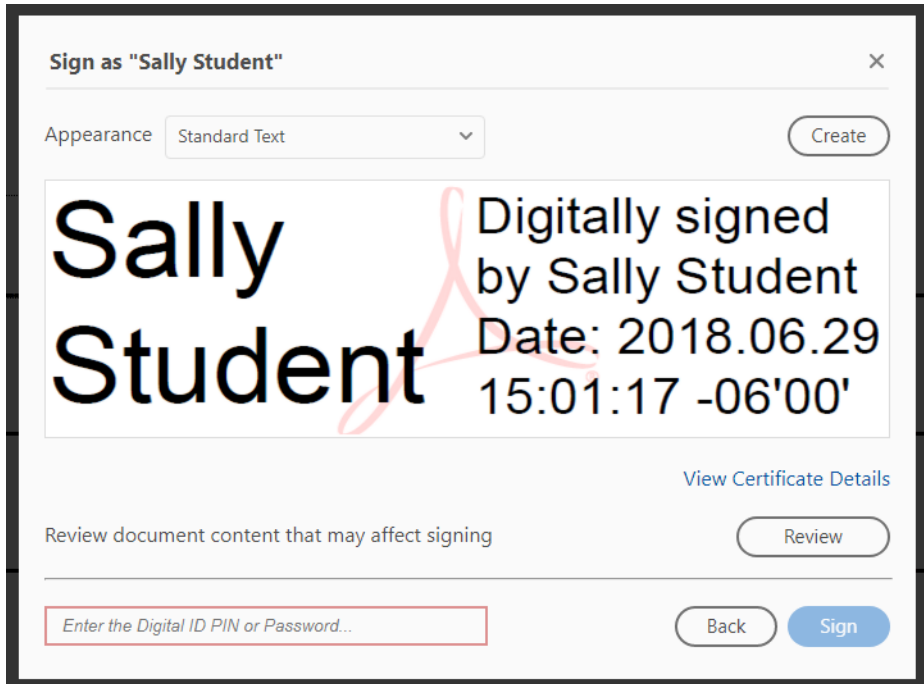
Sign as "Sally Student"

×

Appearance Standard Text

Create

Sally Student

Digitally signed by Sally Student Date: 2018.06.29 15:01:17 -06'00'

View Certificate Details

Review document content that may affect signing

Review

Enter the Digital ID PIN or Password...

Back

Sign